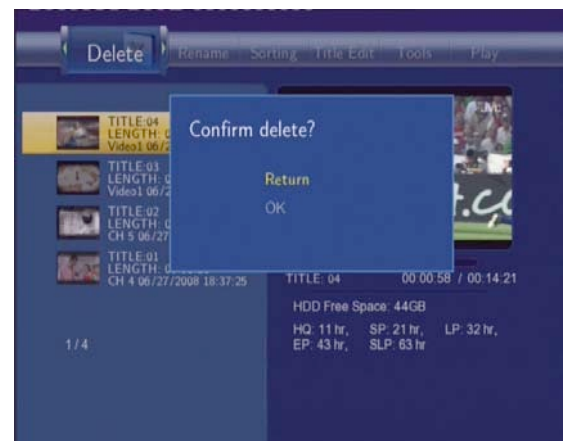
Delete Rename Sorting Title Edit Tools Play

TITLE:04
LENGTH: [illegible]
Video1 06/2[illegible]

TITLE:03
LENGTH: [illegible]
Video1 06/2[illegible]

TITLE:02
LENGTH: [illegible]
CH 5 06/27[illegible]

TITLE:01
LENGTH: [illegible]
CH 4 06/27/2008 18:37:25

1/4

Confirm delete?

Return
OK

TITLE: 04 00:00:58 / 00:14:21

HDD Free Space: 44GB

HQ: 11 hr, SP: 21 hr, LP: 32 hr,
EP: 43 hr, SLP: 63 hr